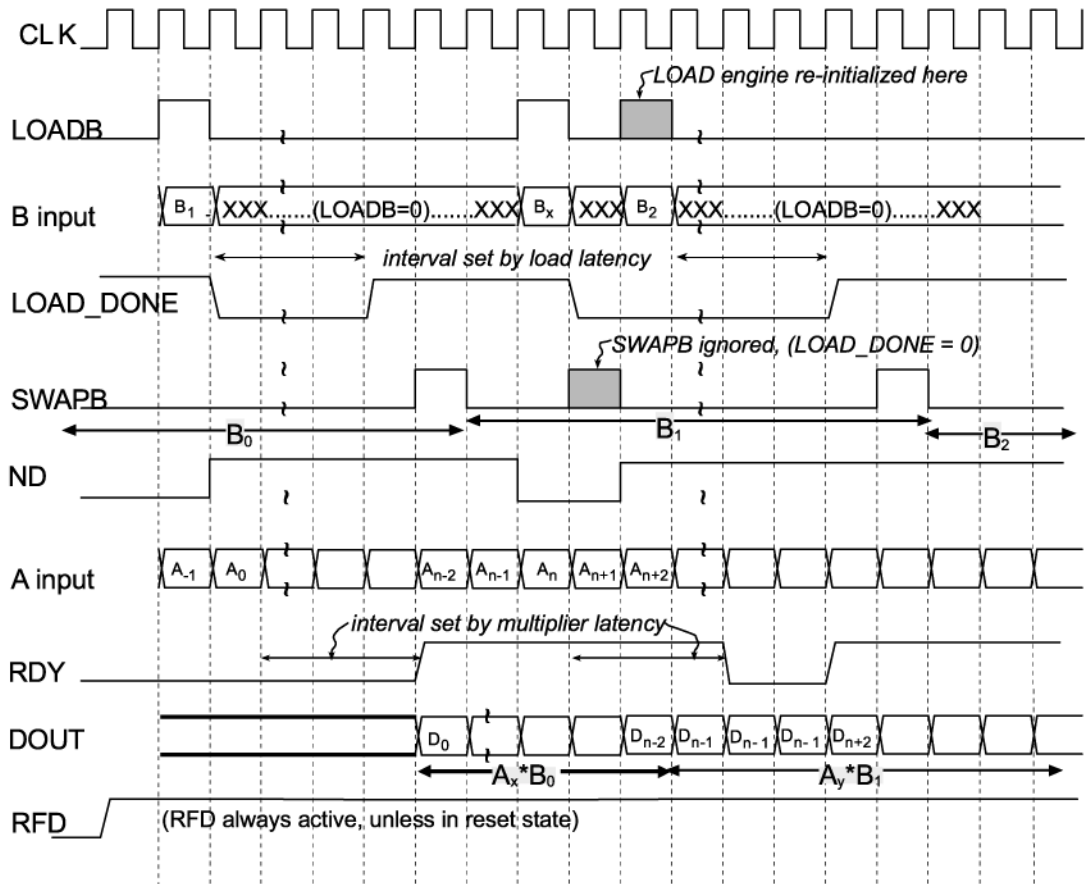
CLK

LOAD engine re-initialized here

LOADB

B input $B_1$ XXX.......(LOADB=0).......XXX $B_x$ XXX $B_2$ XXX.......(LOADB=0).......XXX

interval set by load latency

LOAD_DONE

SWAPB ignored, (LOAD_DONE = 0)

SWAPB

$B_0$ $B_1$ $B_2$

ND

A input $A_{-1}$ $A_0$ $A_{n-2}$ $A_{n-1}$ $A_n$ $A_{n+1}$ $A_{n+2}$

interval set by multiplier latency

RDY

DOUT $D_0$ $D_{n-2}$ $D_{n-1}$ $D_{n-1}$ $D_{n-1}$ $D_{n+2}$

$A_x$*$B_0$ $A_y$*$B_1$

RFD (RFD always active, unless in reset state)